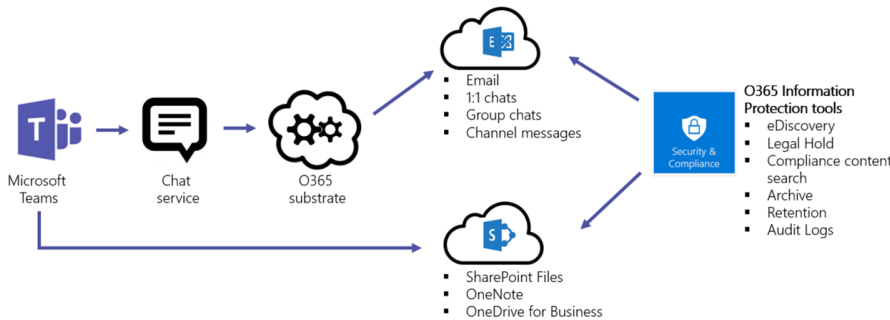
Microsoft Teams

Chat service

O365 substrate

- Email
- 1:1 chats
- Group chats
- Channel messages

Security & Compliance

O365 Information Protection tools
- eDiscovery
- Legal Hold
- Compliance content search
- Archive
- Retention
- Audit Logs

- SharePoint Files
- OneNote
- OneDrive for Business